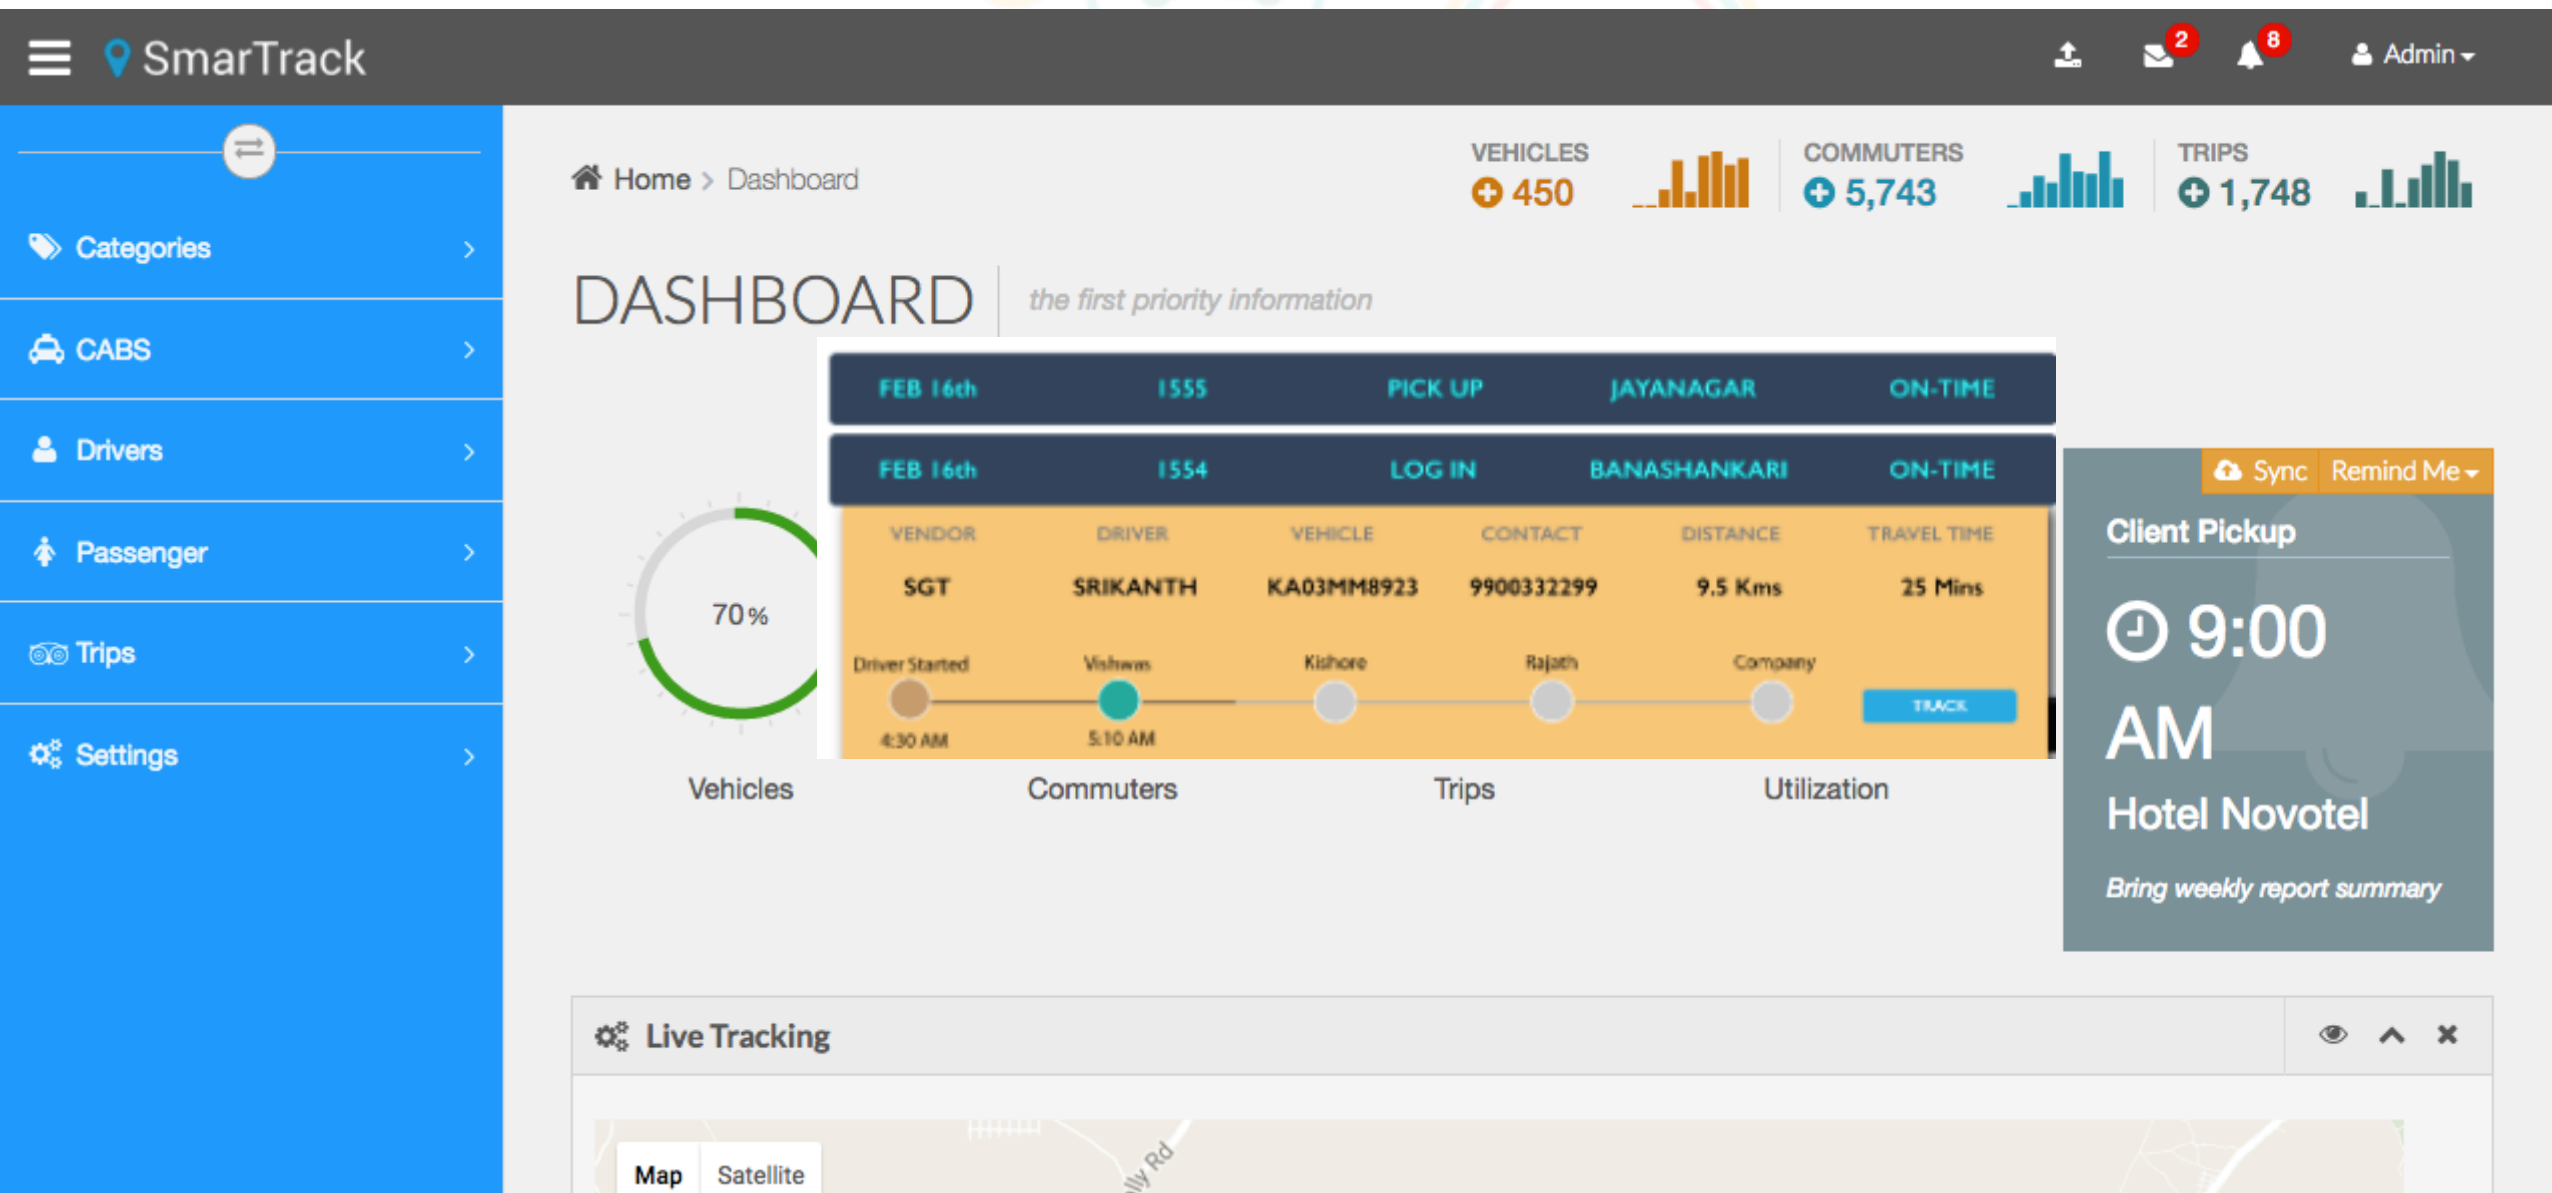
SmarTrack

2 8 Admin

Categories

CABS

Drivers

Passenger

Trips

Settings

Home > Dashboard

VEHICLES
450

COMMUTERS
5,743

TRIPS
1,748

DASHBOARD the first priority information

| FEB 16th | 1555 | PICK UP | JAYANAGAR | ON-TIME |
|---|---|---|---|---|
| FEB 16th | 1554 | LOG IN | BANASHANKARI | ON-TIME |

| VENDOR | DRIVER | VEHICLE | CONTACT | DISTANCE | TRAVEL TIME |
|---|---|---|---|---|---|
| SGT | SRIKANTH | KA03MM8923 | 9900332299 | 9.5 Kms | 25 Mins |

Driver Started Vishwas Kishore Rajath Company
4:30 AM 5:10 AM
TRACK

70%

Vehicles Commuters Trips Utilization

Sync Remind Me

Client Pickup

9:00 AM

Hotel Novotel

Bring weekly report summary

Live Tracking

Map Satellite

lly Rd